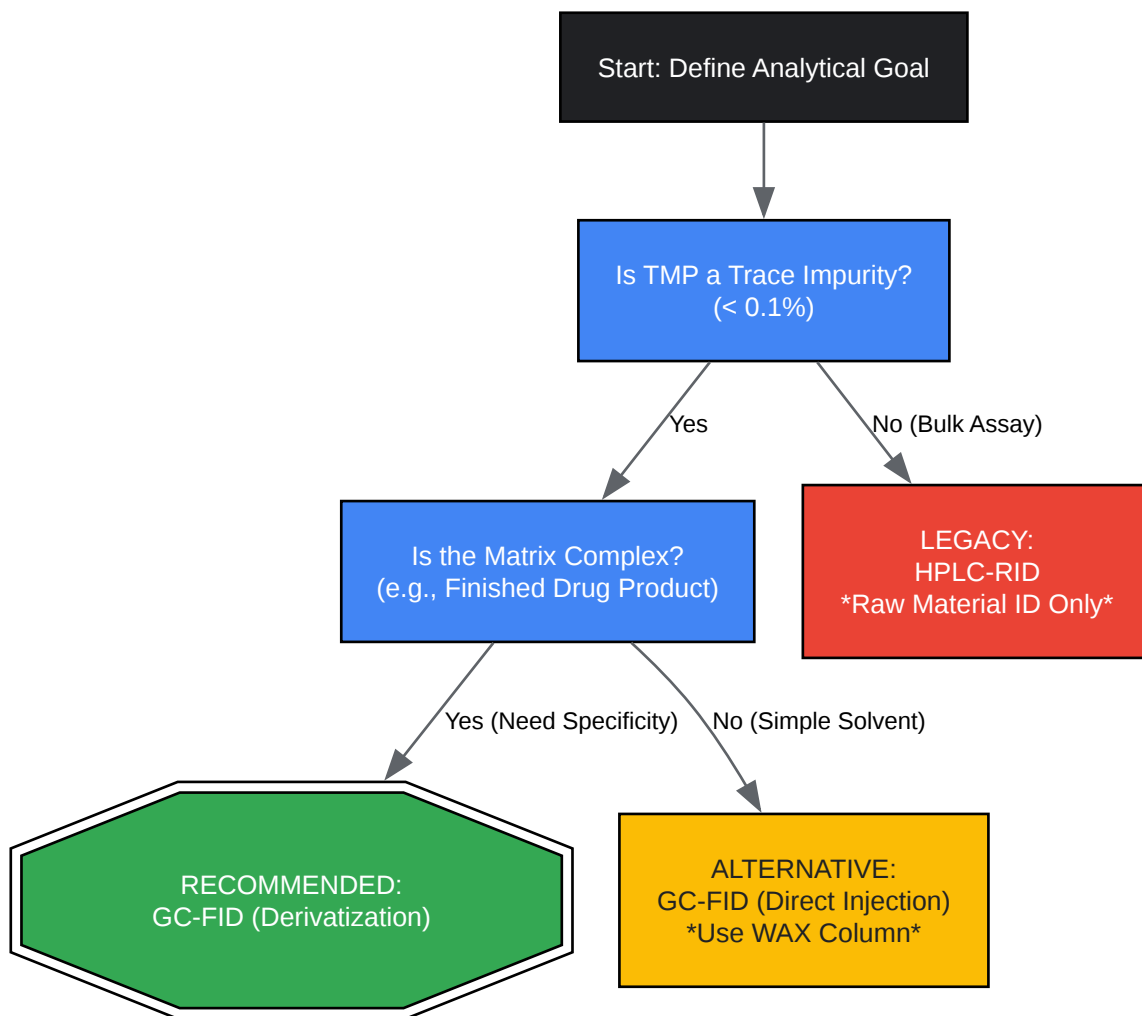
Start: Define Analytical Goal

Is TMP a Trace Impurity?
(< 0.1%)

Yes

No (Bulk Assay)

Is the Matrix Complex?
(e.g., Finished Drug Product)

LEGACY:
HPLC-RID
*Raw Material ID Only*

Yes (Need Specificity)

No (Simple Solvent)

RECOMMENDED:
GC-FID (Derivatization)

ALTERNATIVE:
GC-FID (Direct Injection)
*Use WAX Column*